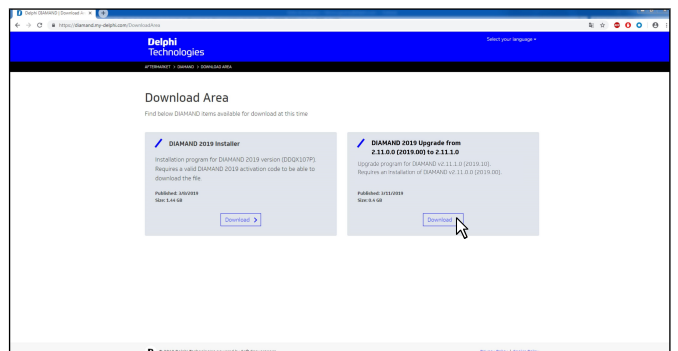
Delphi DIAMAND | Download A ×

https://diamand.my-delphi.com/DownloadArea

Delphi Technologies

Select your language ▾

AFTERMARKET > DIAMAND > DOWNLOAD AREA

Download Area

Find below DIAMAND items available for download at this time

DIAMAND 2019 Installer

Installation program for DIAMAND 2019 version (DDGX107P). Requires a valid DIAMAND 2019 activation code to be able to download the file.

Published: 3/6/2019
Size: 1.44 GB

Download >

DIAMAND 2019 Upgrade from 2.11.0.0 (2019.00) to 2.11.1.0

Upgrade program for DIAMAND v2.11.1.0 (2019.10). Requires an installation of DIAMAND v2.11.0.0 (2019.00).

Published: 3/11/2019
Size: 0.4 GB

Download

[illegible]